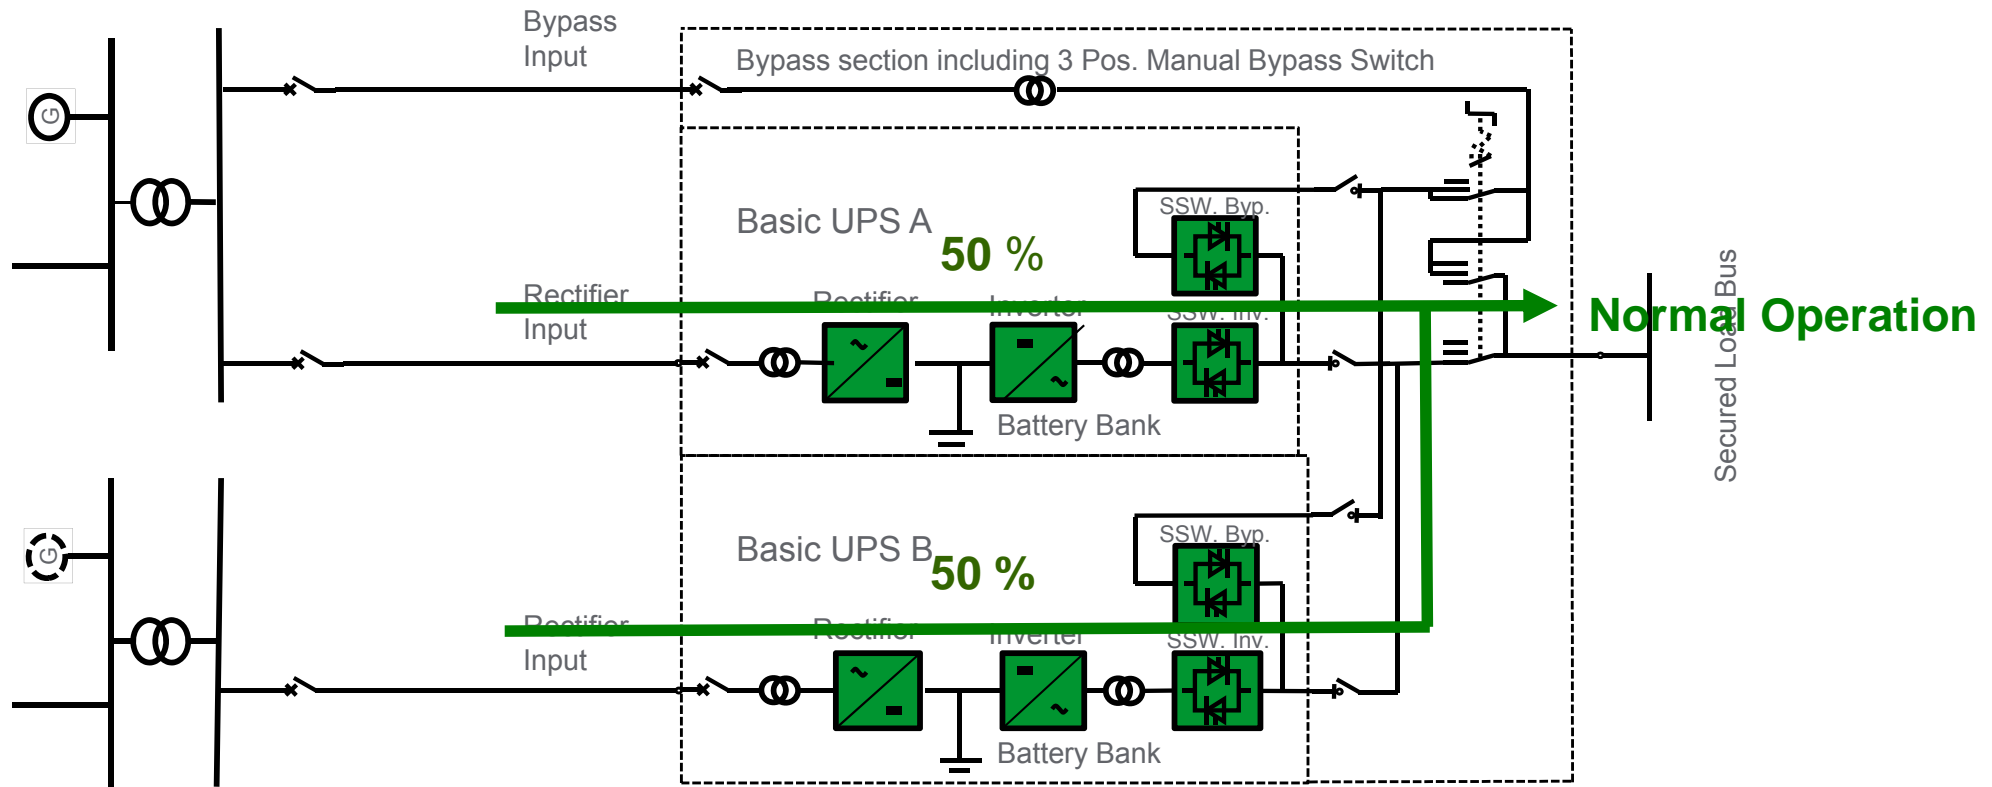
Bypass Input

Bypass section including 3 Pos. Manual Bypass Switch

G

Basic UPS A

50 %

SSW. Byp.

Rectifier Input

Rectifier

Inverter

SSW. Inv.

Normal Operation

Battery Bank

Secured Load Bus

G

Basic UPS B

50 %

SSW. Byp.

Rectifier Input

Rectifier

Inverter

SSW. Inv.

Battery Bank